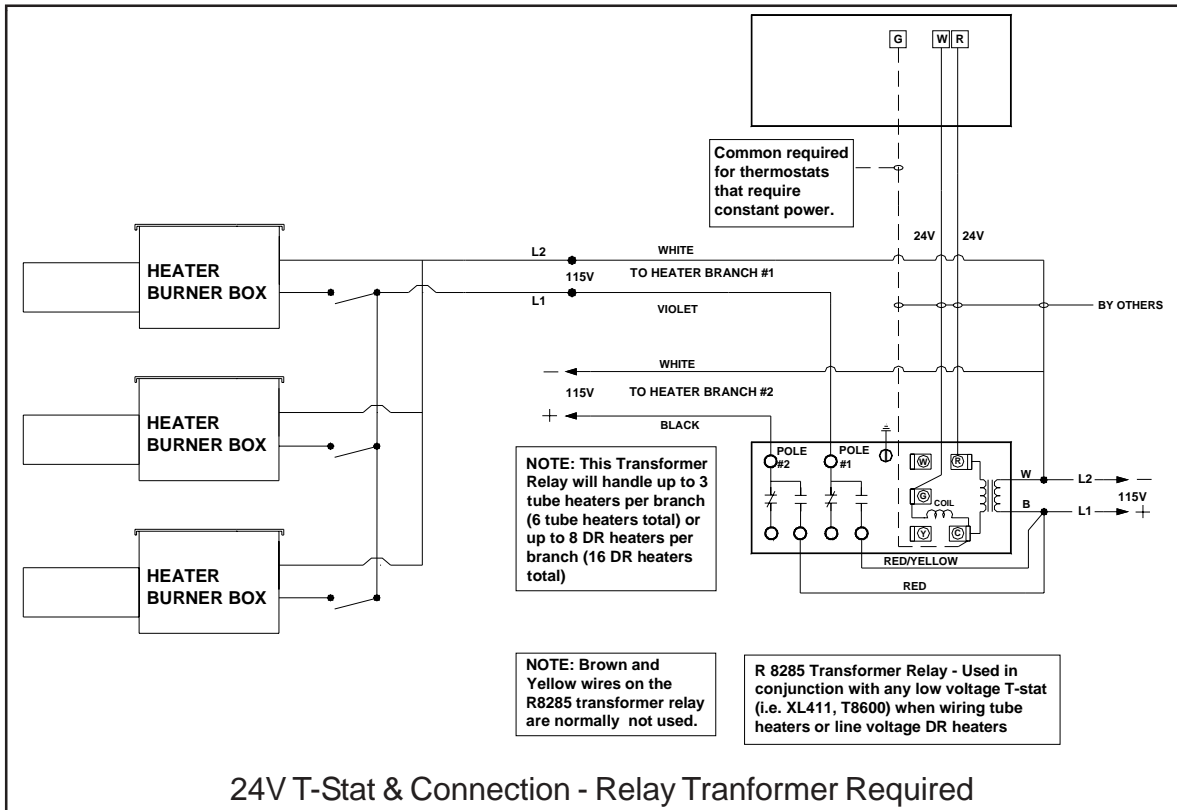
G W R

Common required for thermostats that require constant power.

24V 24V

HEATER BURNER BOX

HEATER BURNER BOX

HEATER BURNER BOX

L2 WHITE

115V TO HEATER BRANCH #1

L1 VIOLET

BY OTHERS

— WHITE

115V TO HEATER BRANCH #2

+ BLACK

POLE #2 POLE #1

COIL

W — L2 — —

115V

B — L1 — +

RED/YELLOW

RED

NOTE: This Transformer Relay will handle up to 3 tube heaters per branch (6 tube heaters total) or up to 8 DR heaters per branch (16 DR heaters total)

NOTE: Brown and Yellow wires on the R8285 transformer relay are normally not used.

R 8285 Transformer Relay - Used in conjunction with any low voltage T-stat (i.e. XL411, T8600) when wiring tube heaters or line voltage DR heaters

24V T-Stat & Connection - Relay Tranformer Required